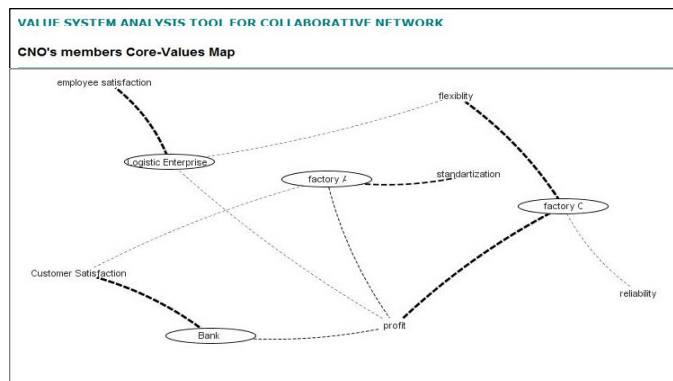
VALUE SYSTEM ANALYSIS TOOL FOR COLLABORATIVE NETWORK

CNO's members Core-Values Map

employee satisfaction

flexiblity

Logistic Enterprise

factory A

standartization

factory C

Customer Satisfaction

reliability

Bank

profit